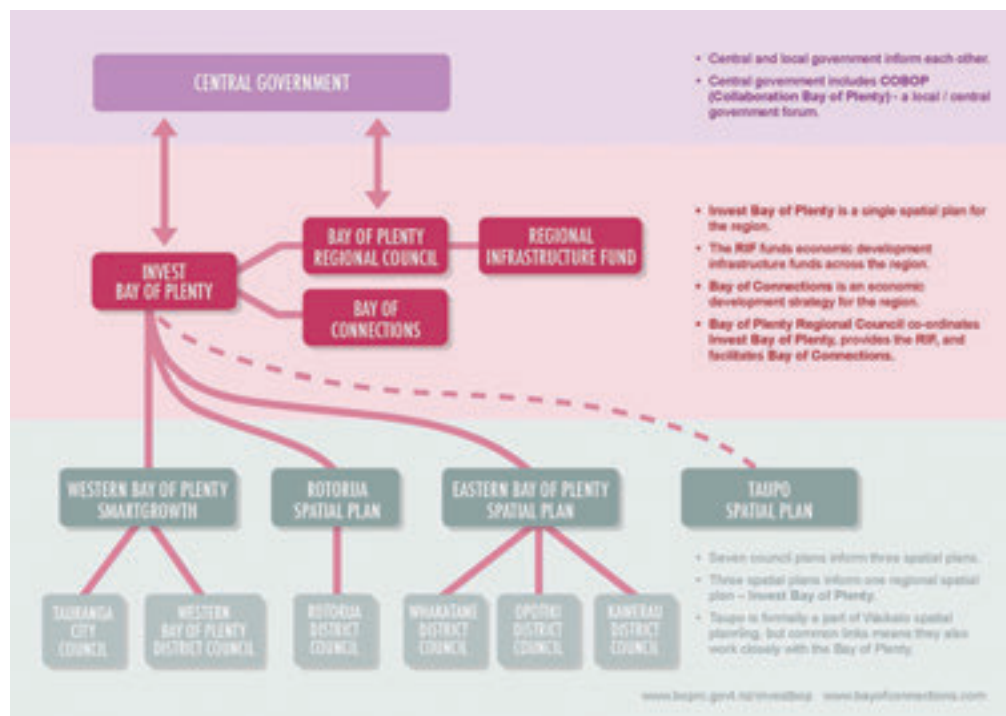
CENTRAL GOVERNMENT

• Central and local government inform each other.
• Central government includes COBOP (Collaboration Bay of Plenty) - a local / central government forum.

INVEST BAY OF PLENTY

BAY OF PLENTY REGIONAL COUNCIL

REGIONAL INFRASTRUCTURE FUND

BAY OF CONNECTIONS

• Invest Bay of Plenty is a single spatial plan for the region.
• The RIF funds economic development infrastructure funds across the region.
• Bay of Connections is an economic development strategy for the region.
• Bay of Plenty Regional Council co-ordinates Invest Bay of Plenty, provides the RIF, and facilitates Bay of Connections.

WESTERN BAY OF PLENTY SMARTGROWTH

ROTORUA SPATIAL PLAN

EASTERN BAY OF PLENTY SPATIAL PLAN

TAUPO SPATIAL PLAN

TAURANGA CITY COUNCIL

WESTERN BAY OF PLENTY DISTRICT COUNCIL

ROTORUA DISTRICT COUNCIL

WHAKATANE DISTRICT COUNCIL

OPOTIKI DISTRICT COUNCIL

KAWERAU DISTRICT COUNCIL

• Seven council plans inform three spatial plans.
• Three spatial plans inform one regional spatial plan – Invest Bay of Plenty.
• Taupo is formally a part of Waikato spatial planning, but common links means they also work closely with the Bay of Plenty.

www.boprc.govt.nz/investbop www.bayofconnections.com